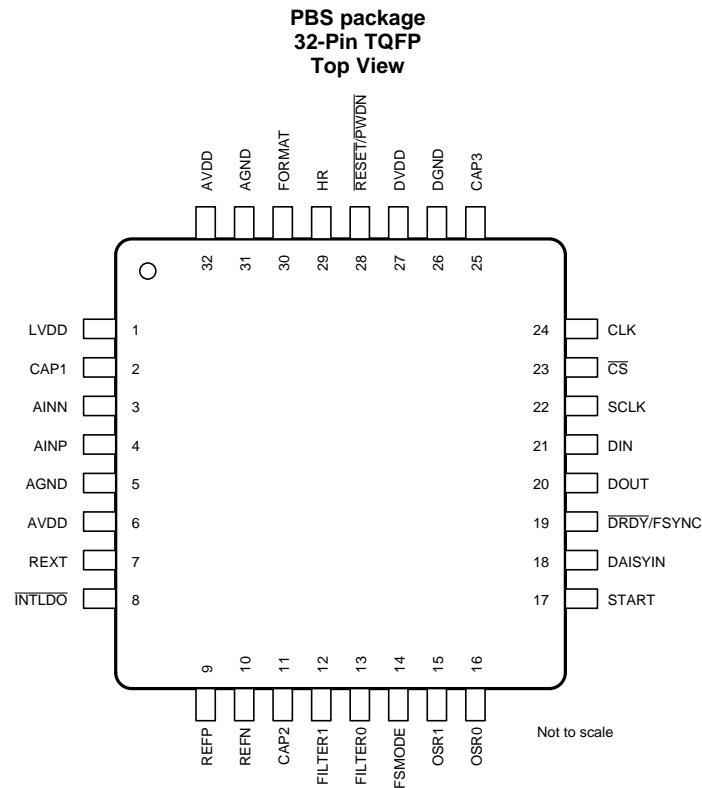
PBS package
32-Pin TQFP
Top View

AVDD 32
AGND 31
FORMAT 30
HR 29
$\overline{\text{RESET}}/\overline{\text{PWDN}}$ 28
DVDD 27
DGND 26
CAP3 25

LVDD 1
CAP1 2
AINN 3
AINP 4
AGND 5
AVDD 6
REXT 7
$\overline{\text{INTLDO}}$ 8

24 CLK
23 $\overline{\text{CS}}$
22 SCLK
21 DIN
20 DOUT
19 $\overline{\text{DRDY}}$/FSYNC
18 DAISYIN
17 START

9 REFP
10 REFN
11 CAP2
12 FILTER1
13 FILTER0
14 FSMODE
15 OSR1
16 OSR0

Not to scale